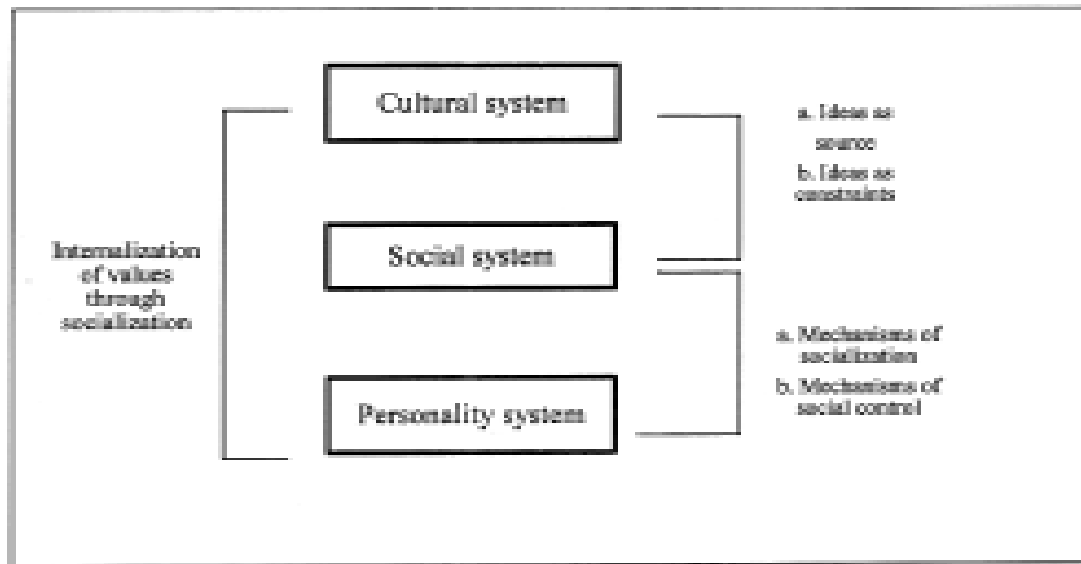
Internalization of values through socialization

Cultural system

Social system

Personality system

a. Ideas as source
b. Ideas as constraints

a. Mechanisms of socialization
b. Mechanisms of social control